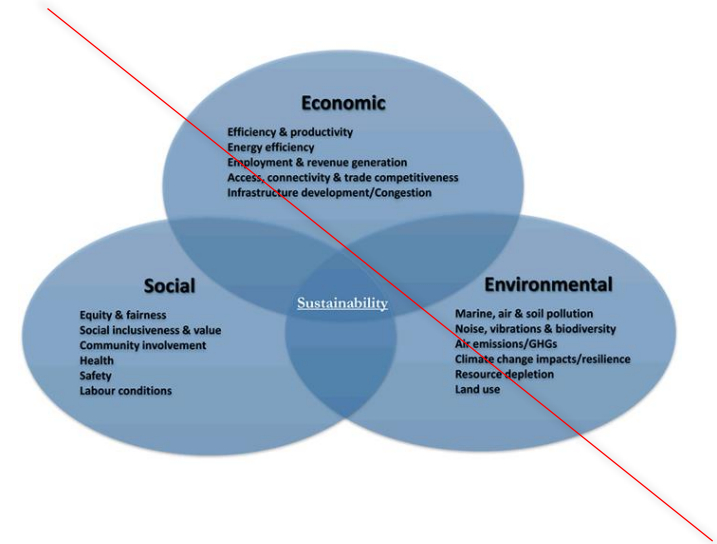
Economic

Efficiency & productivity
Energy efficiency
Employment & revenue generation
Access, connectivity & trade competitiveness
Infrastructure development/Congestion

Social

Equity & fairness
Social inclusiveness & value
Community involvement
Health
Safety
Labour conditions

Sustainability

Environmental

Marine, air & soil pollution
Noise, vibrations & biodiversity
Air emissions/GHGs
Climate change impacts/resilience
Resource depletion
Land use